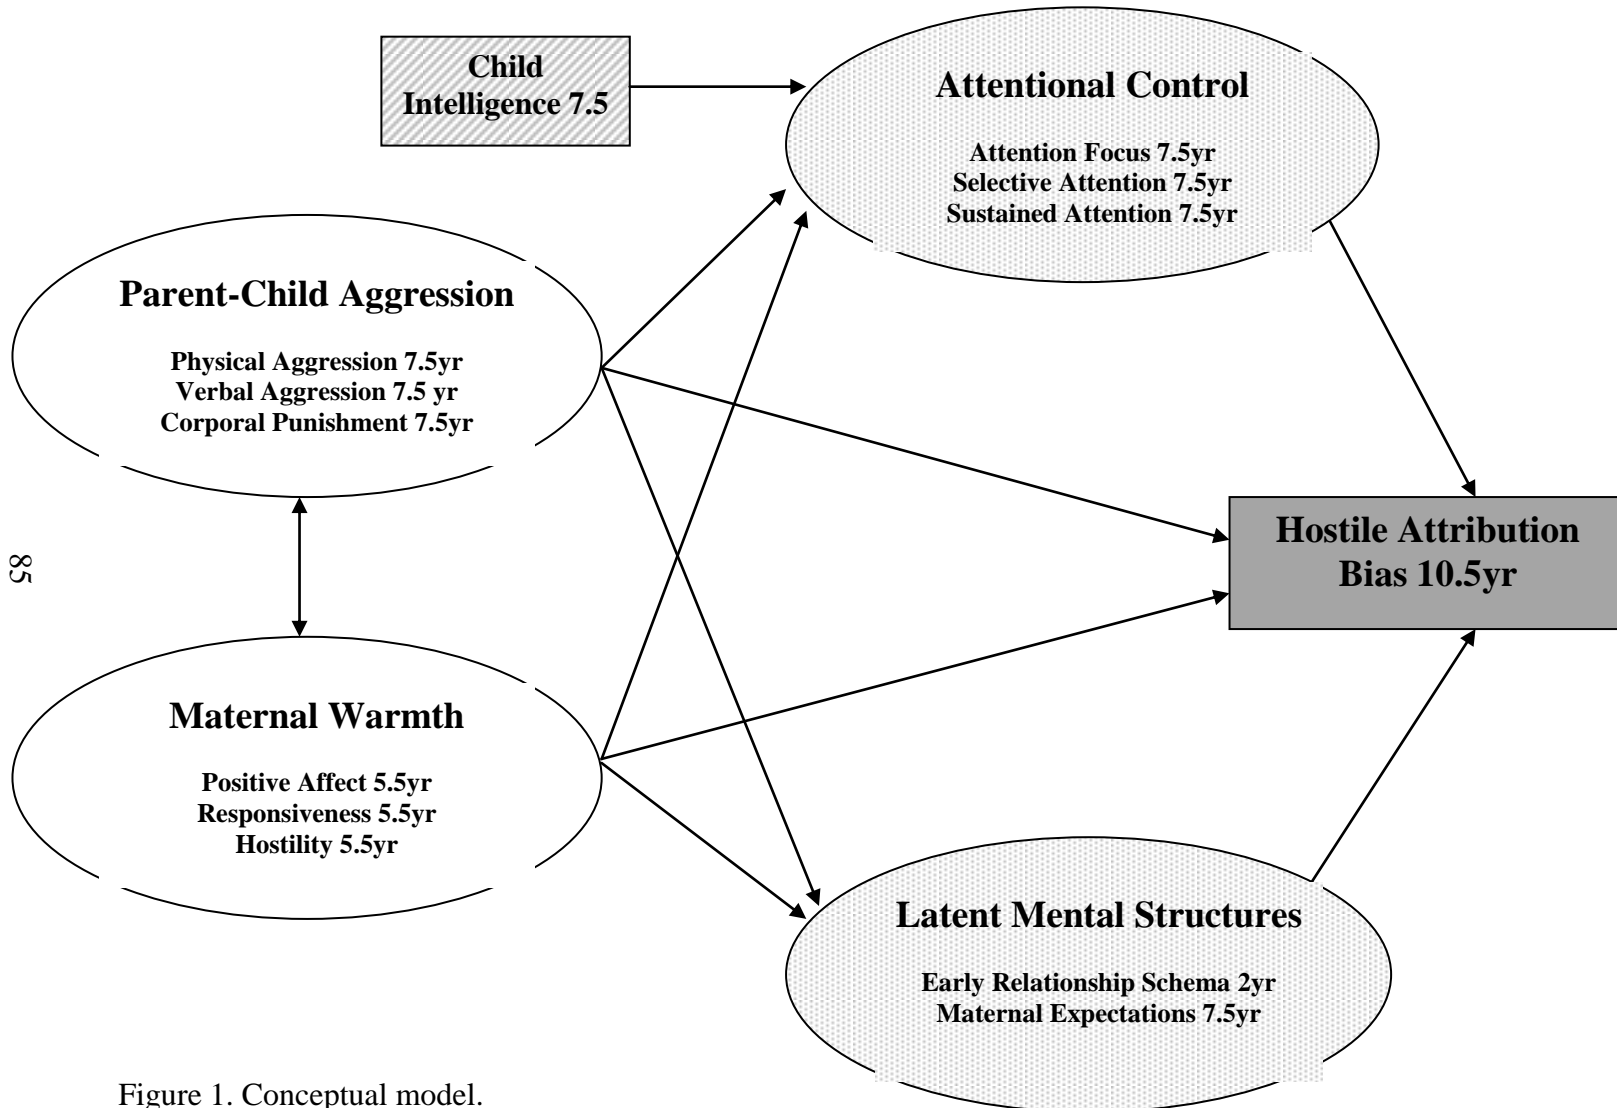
Child Intelligence 7.5

Attentional Control

Attention Focus 7.5yr
Selective Attention 7.5yr
Sustained Attention 7.5yr

Parent-Child Aggression

Physical Aggression 7.5yr
Verbal Aggression 7.5 yr
Corporal Punishment 7.5yr

85

Hostile Attribution Bias 10.5yr

Maternal Warmth

Positive Affect 5.5yr
Responsiveness 5.5yr
Hostility 5.5yr

Latent Mental Structures

Early Relationship Schema 2yr
Maternal Expectations 7.5yr

Figure 1. Conceptual model.